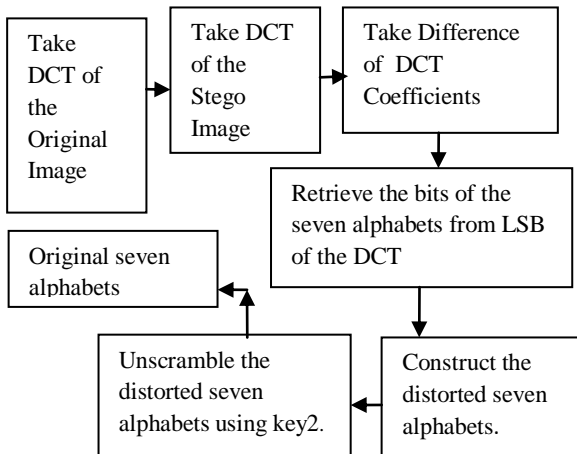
Take DCT of the Original Image

Take DCT of the Stego Image

Take Difference of DCT Coefficients

Retrieve the bits of the seven alphabets from LSB of the DCT

Construct the distorted seven alphabets.

Unscramble the distorted seven alphabets using key2.

Original seven alphabets